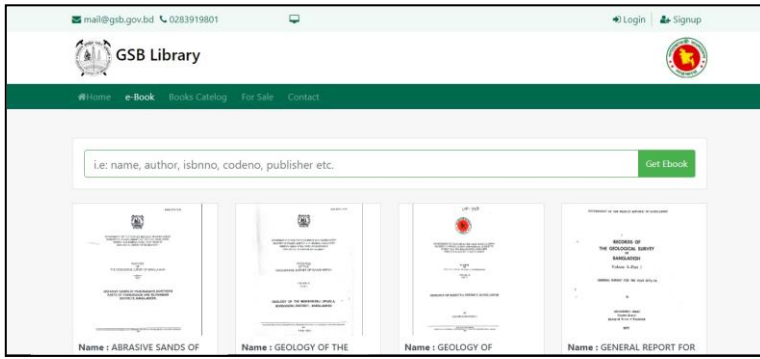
mail@gsb.gov.bd 0283919801

Login Signup

GSB Library

Home e-Book Books Catelog For Sale Contact

i.e: name, author, isbnno, codeno, publisher etc.

Get Ebook

RECORDS OF THE GEOLOGICAL SURVEY OF BANGLADESH

Name : ABRASIVE SANDS OF

Name : GEOLOGY OF THE

Name : GEOLOGY OF

Name : GENERAL REPORT FOR